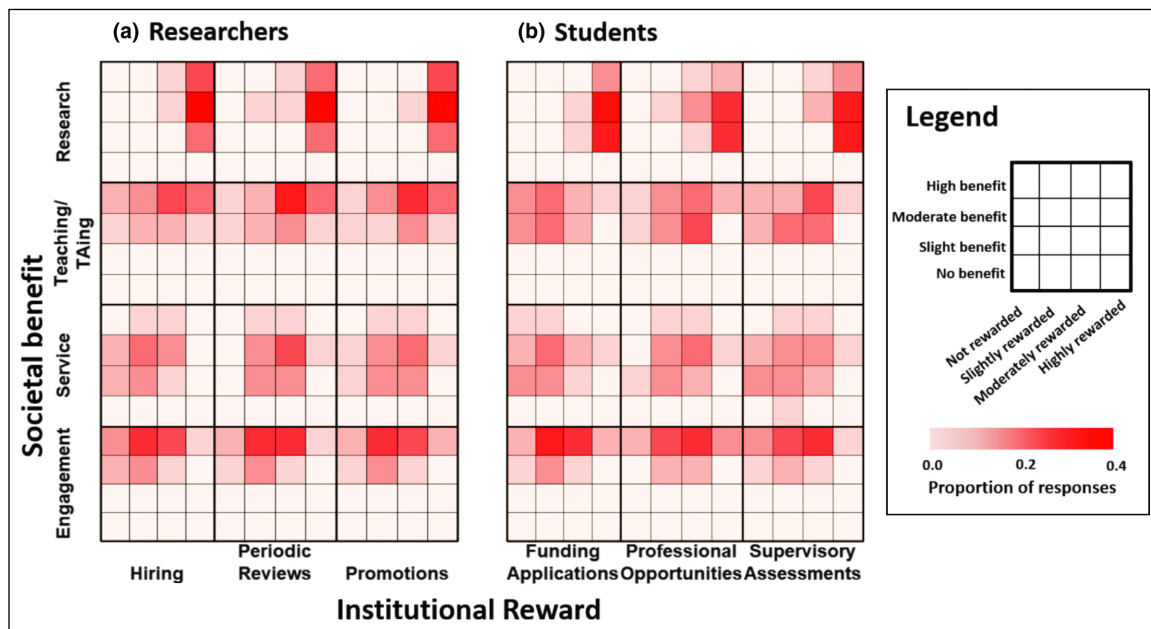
(a) Researchers

(b) Students

Societal benefit

Research

Teaching/ TAing

Service

Engagement

Hiring

Periodic Reviews

Promotions

Funding Applications

Professional Opportunities

Supervisory Assessments

Institutional Reward

Legend

High benefit

Moderate benefit

Slight benefit

No benefit

Not rewarded

Slightly rewarded

Moderately rewarded

Highly rewarded

0.0

0.2

0.4

Proportion of responses